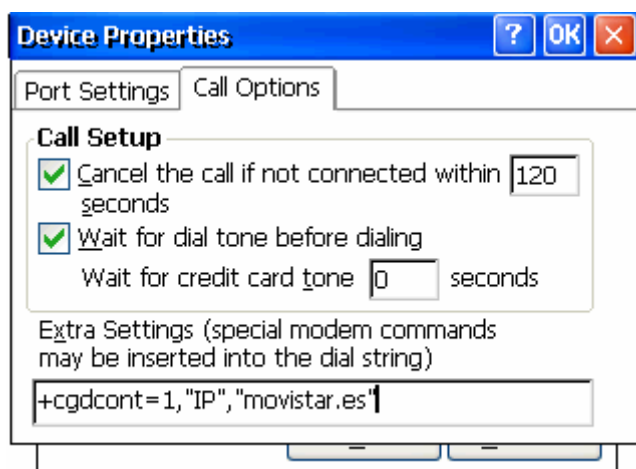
Device Properties

? OK ×

Port Settings | Call Options

Call Setup

Cancel the call if not connected within 120 seconds

Wait for dial tone before dialing

Wait for credit card tone 0 seconds

Extra Settings (special modem commands may be inserted into the dial string)

+cgdcont=1,"IP","movistar.es"